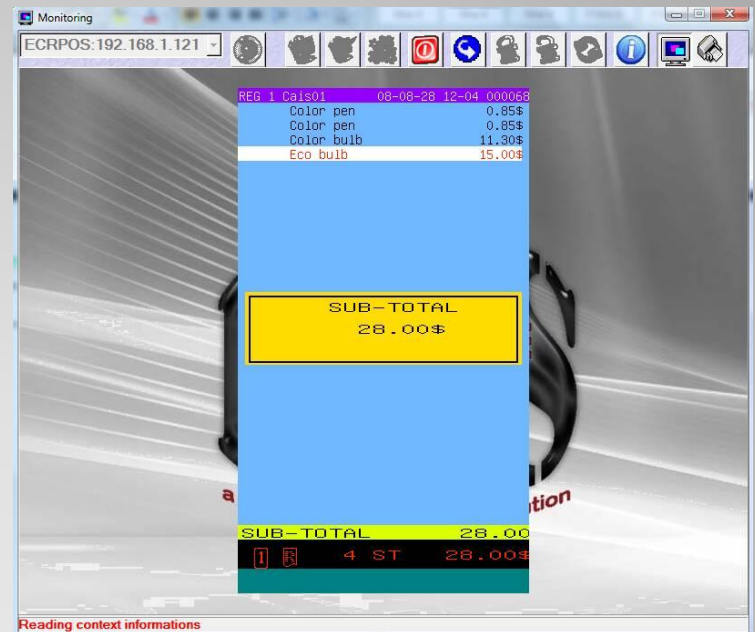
Monitoring

ECRPOS:192.168.1.121

REG 1 Cais01 08-08-28 12-04 000068
Color pen 0.85$
Color pen 0.85$
Color bulb 11.30$
Eco bulb 15.00$

SUB-TOTAL
28.00$

a

tion

SUB-TOTAL 28.00
4 ST 28.00$

Reading context informations